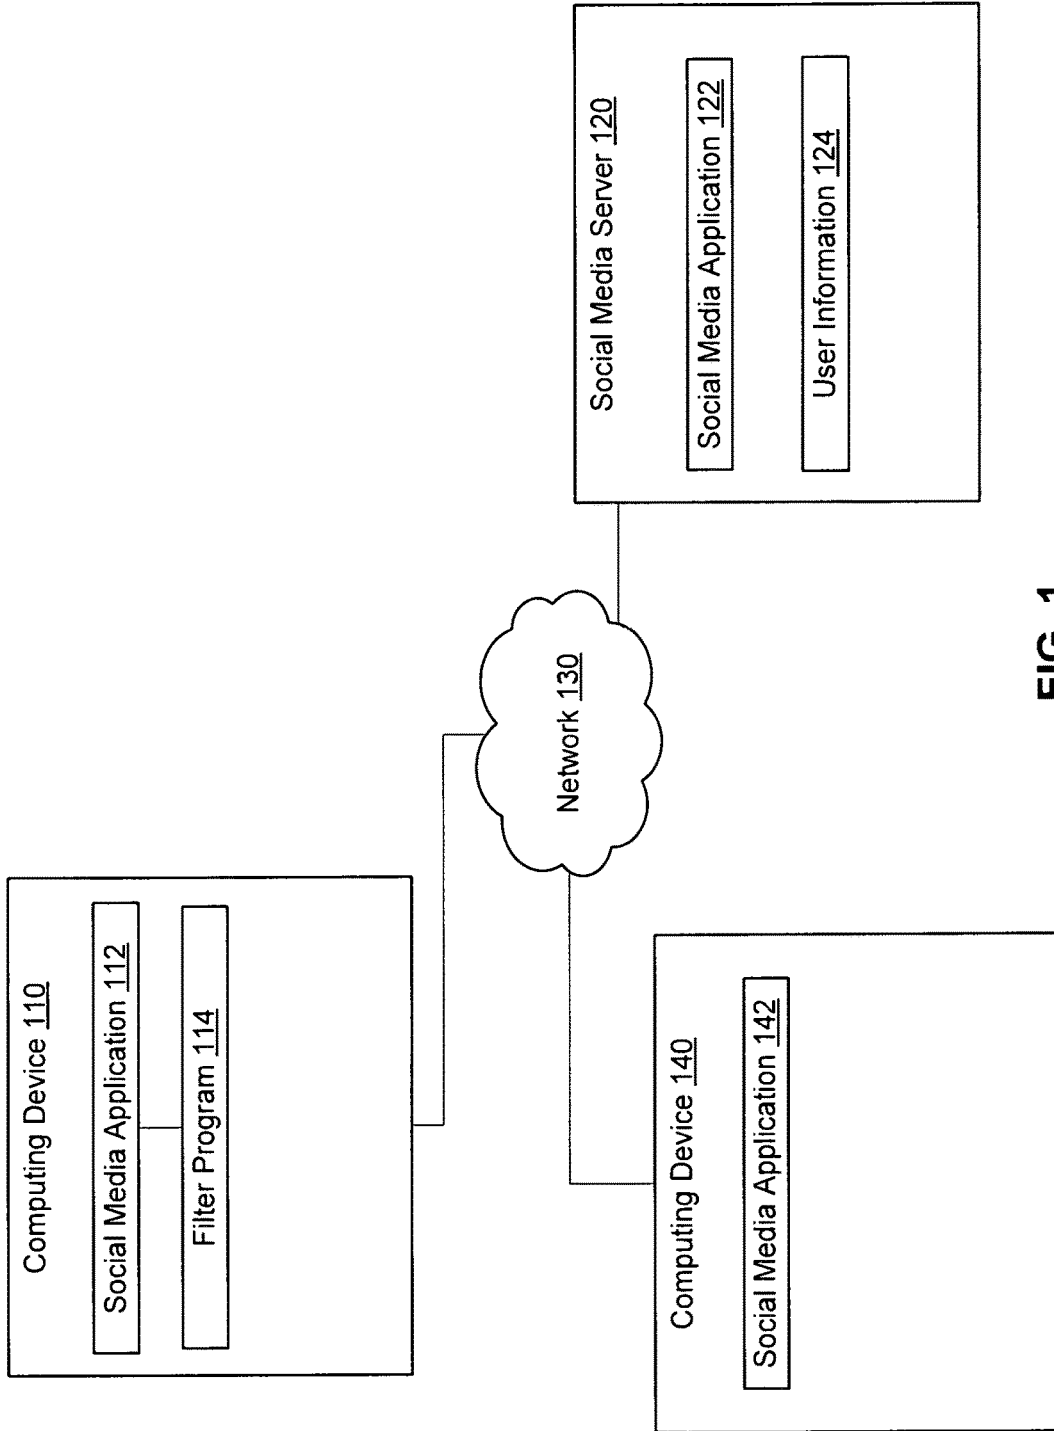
Computing Device 110

Social Media Application 112

Filter Program 114

Network 130

Social Media Server 120

Social Media Application 122

User Information 124

Computing Device 140

Social Media Application 142

FIG. 1